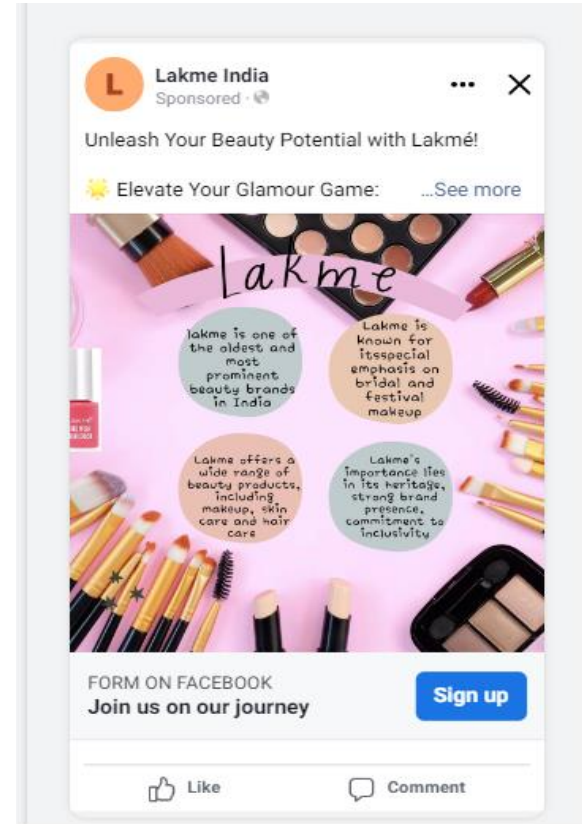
L

Lakme India
Sponsored ·

•••

Unleash Your Beauty Potential with Lakmé!

🌟 Elevate Your Glamour Game: ...See more

Lakme

lakme is one of the oldest and most prominent beauty brands in India

Lakme is known for itsspecial emphasis on bridal and festival makeup

Lakme offers a wide range of beauty products, including makeup, skin care and hair care

Lakme's importance lies in its heritage, strong brand presence, commitment to inclusivity

FORM ON FACEBOOK
Join us on our journey

Sign up

Like

Comment